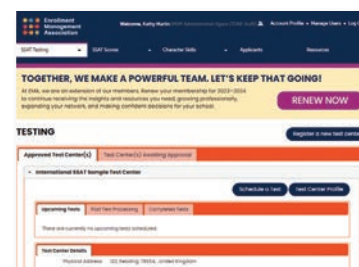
Enrollment Management Association

Welcome, Kathy Martin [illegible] Account Profile • Manage Users • Log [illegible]

SSAT Testing • SSAT Scores • Character Skills • Applicants • Resources

TOGETHER, WE MAKE A POWERFUL TEAM. LET'S KEEP THAT GOING!

At EMA, we are an extension of our members. Renew your membership for 2023–2024 to continue receiving the insights and resources you need, growing professionally, expanding your network, and making confident decisions for your school.

RENEW NOW

TESTING

Register a new test cente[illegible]

Approved Test Center(s) | Test Center(s) Awaiting Approval

International SSAT Sample Test Center

Schedule a Test | Test Center Profile

Upcoming Tests | Post Test Processing | Completed Tests

There are currently no upcoming tests scheduled.

Test Center Details

Physical Address: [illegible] Reading, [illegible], United Kingdom